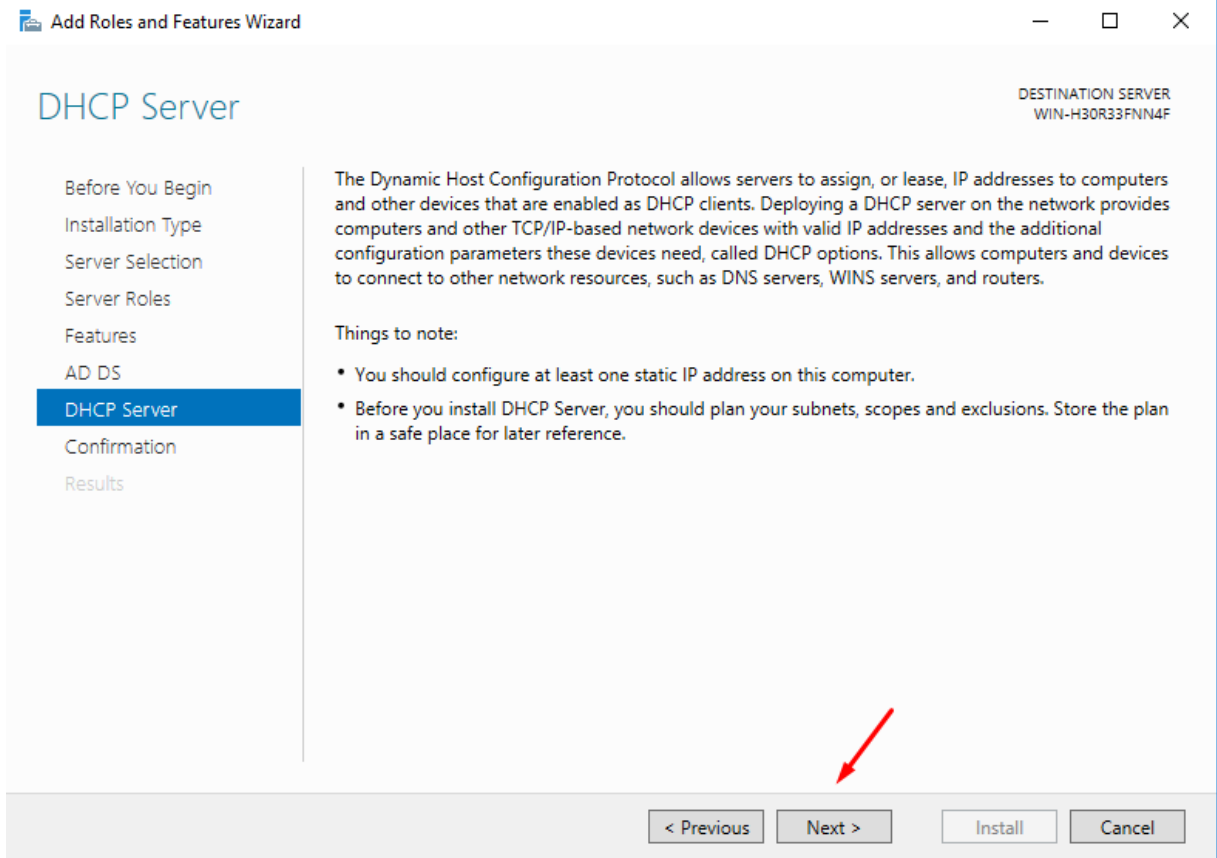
Add Roles and Features Wizard

DHCP Server

DESTINATION SERVER
WIN-H30R33FNN4F

Before You Begin
Installation Type
Server Selection
Server Roles
Features
AD DS
DHCP Server
Confirmation
Results

The Dynamic Host Configuration Protocol allows servers to assign, or lease, IP addresses to computers and other devices that are enabled as DHCP clients. Deploying a DHCP server on the network provides computers and other TCP/IP-based network devices with valid IP addresses and the additional configuration parameters these devices need, called DHCP options. This allows computers and devices to connect to other network resources, such as DNS servers, WINS servers, and routers.

Things to note:

• You should configure at least one static IP address on this computer.

• Before you install DHCP Server, you should plan your subnets, scopes and exclusions. Store the plan in a safe place for later reference.

< Previous
Next >
Install
Cancel